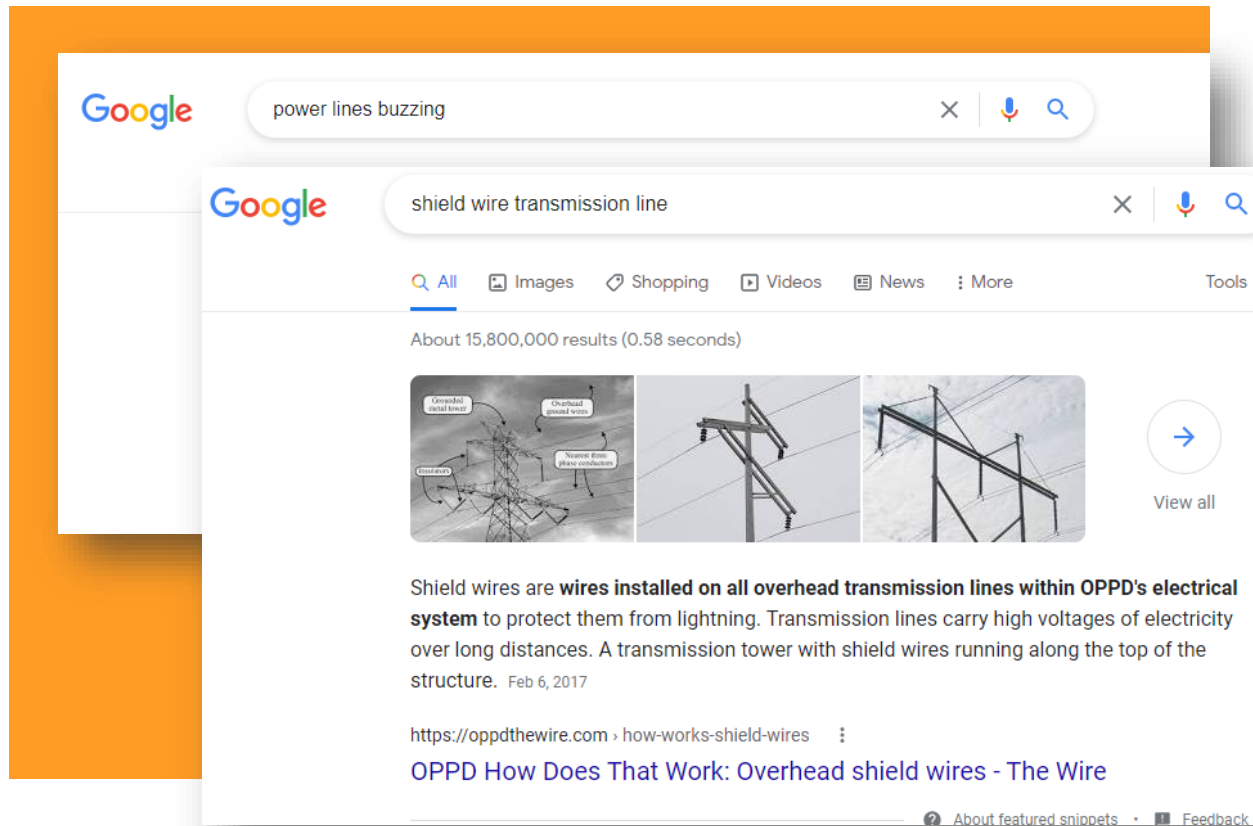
Google

power lines buzzing

Google

shield wire transmission line

All Images Shopping Videos News More Tools

About 15,800,000 results (0.58 seconds)

Grounded metal tower

Overhead ground wires

Nearest three phase conductors

Insulators

View all

Shield wires are **wires installed on all overhead transmission lines within OPPD's electrical system** to protect them from lightning. Transmission lines carry high voltages of electricity over long distances. A transmission tower with shield wires running along the top of the structure. Feb 6, 2017

https://oppdthewire.com › how-works-shield-wires

OPPD How Does That Work: Overhead shield wires - The Wire

About featured snippets • Feedback